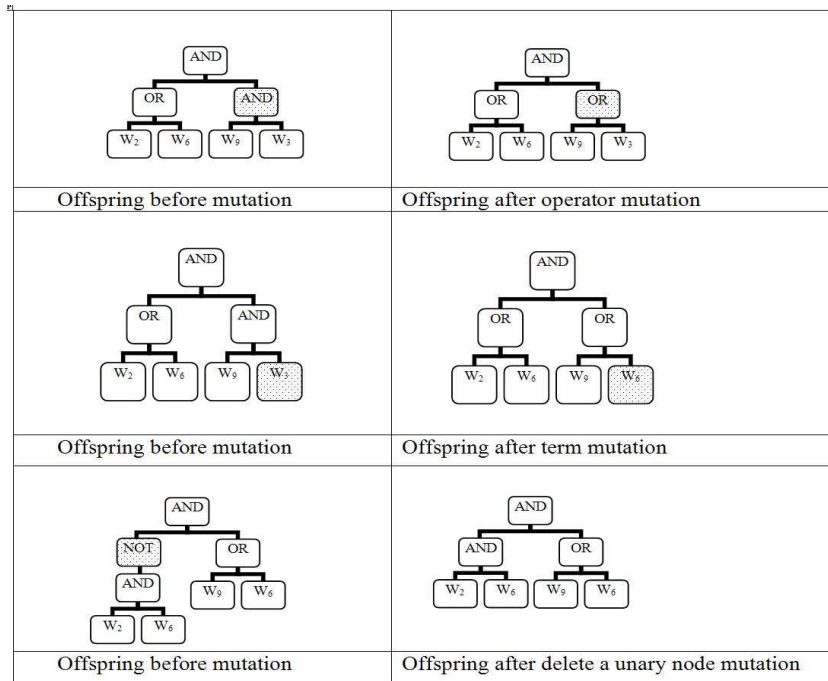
AND
OR AND
$W_2$ $W_6$ $W_9$ $W_3$

Offspring before mutation

AND
OR OR
$W_2$ $W_6$ $W_9$ $W_3$

Offspring after operator mutation

AND
OR AND
$W_2$ $W_6$ $W_9$ $W_3$

Offspring before mutation

AND
OR OR
$W_2$ $W_6$ $W_9$ $W_6$

Offspring after term mutation

AND
NOT OR
AND $W_9$ $W_6$
$W_2$ $W_6$

Offspring before mutation

AND
AND OR
$W_2$ $W_6$ $W_9$ $W_6$

Offspring after delete a unary node mutation